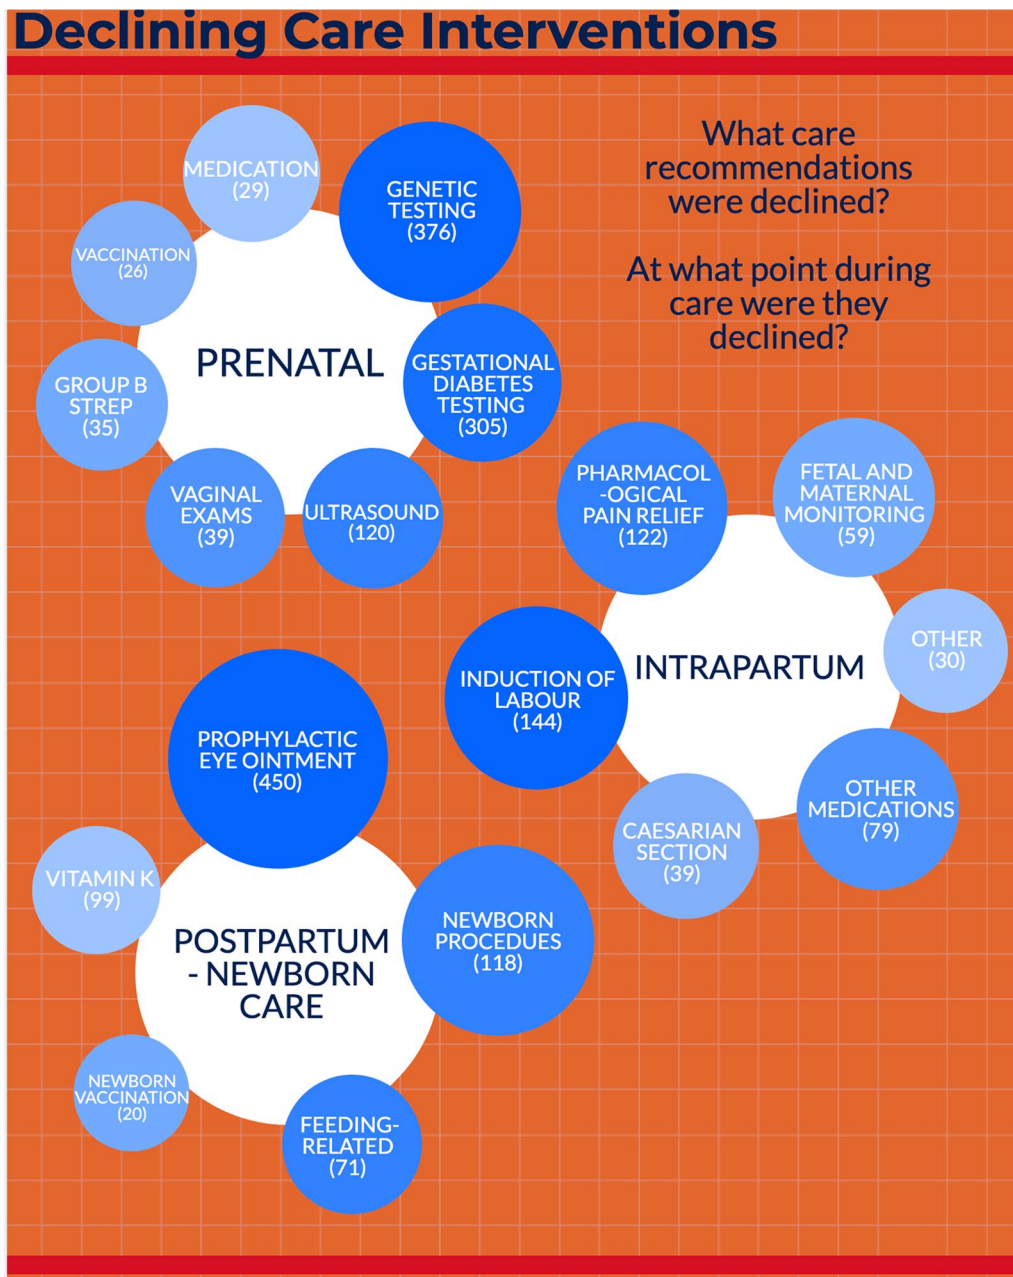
Declining Care Interventions

What care recommendations were declined?

At what point during care were they declined?

PRENATAL

MEDICATION (29)

GENETIC TESTING (376)

VACCINATION (26)

GESTATIONAL DIABETES TESTING (305)

GROUP B STREP (35)

VAGINAL EXAMS (39)

ULTRASOUND (120)

INTRAPARTUM

PHARMACOL -OGICAL PAIN RELIEF (122)

FETAL AND MATERNAL MONITORING (59)

OTHER (30)

INDUCTION OF LABOUR (144)

OTHER MEDICATIONS (79)

CAESARIAN SECTION (39)

POSTPARTUM - NEWBORN CARE

PROPHYLACTIC EYE OINTMENT (450)

VITAMIN K (99)

NEWBORN PROCEDUES (118)

NEWBORN VACCINATION (20)

FEEDING-RELATED (71)